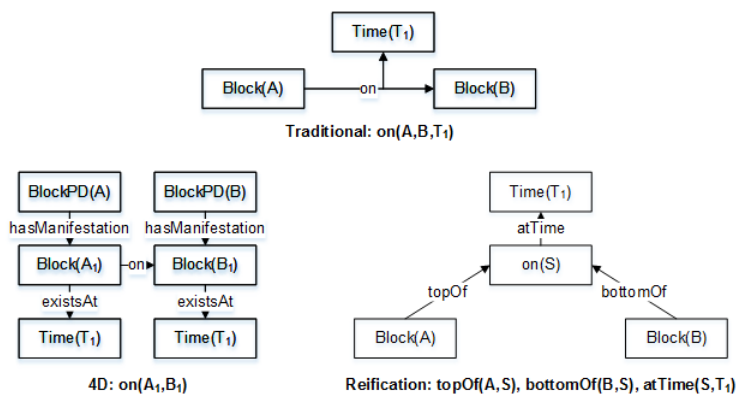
Time($T_1$)

Block(A)

on

Block(B)

Traditional: on(A,B,$T_1$)

BlockPD(A)

hasManifestation

Block($A_1$)

on

existsAt

Time($T_1$)

BlockPD(B)

hasManifestation

Block($B_1$)

existsAt

Time($T_1$)

4D: on($A_1$,$B_1$)

Time($T_1$)

atTime

on(S)

topOf

bottomOf

Block(A)

Block(B)

Reification: topOf(A,S), bottomOf(B,S), atTime(S,$T_1$)